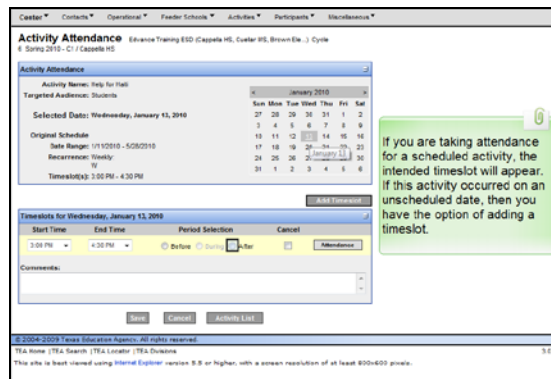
Center ▾ Contacts ▾ Operational ▾ Feeder Schools ▾ Activities ▾ Participants ▾ Miscellaneous ▾

Activity Attendance Edvance Training ESD (Cappelia HS, Custer MS, Brown Ele...) Cycle
6 Spring 2010 - C1 / Cappelle HS

Activity Attendance

Activity Name: Help for Haiti
Targeted Audience: Students

Selected Date: Wednesday, January 13, 2010

Original Schedule
Date Range: 1/11/2010 - 5/28/2010
Recurrence: Weekly: W
Timeslot(s): 3:00 PM - 4:30 PM

| < | | | January 2010 | | | > |
|---|---|---|---|---|---|---|
| Sun | Mon | Tue | Wed | Thu | Fri | Sat |
| 27 | 28 | 29 | 30 | 31 | 1 | 2 |
| 3 | 4 | 5 | 6 | 7 | 8 | 9 |
| 10 | 11 | 12 | 13 | 14 | 15 | 16 |
| 17 | 18 | 19 | 20 | 21 | 22 | 23 |
| 24 | 25 | 26 | 27 | 28 | 29 | 30 |
| 31 | 1 | 2 | 3 | 4 | 5 | 6 |

January 13

Add Timeslot

Timeslots for Wednesday, January 13, 2010

| Start Time | End Time | Period Selection | Cancel | |
|---|---|---|---|---|
| 3:00 PM | 4:30 PM | Before During After | | Attendance |

Comments:

Save Cancel Activity List

© 2004-2009 Texas Education Agency. All rights reserved.
TEA Home | TEA Search | TEA Locator | TEA Divisions

This site is best viewed using Internet Explorer version 5.5 or higher, with a screen resolution of at least 800x600 pixels.

If you are taking attendance for a scheduled activity, the intended timeslot will appear. If this activity occurred on an unscheduled date, then you have the option of adding a timeslot.